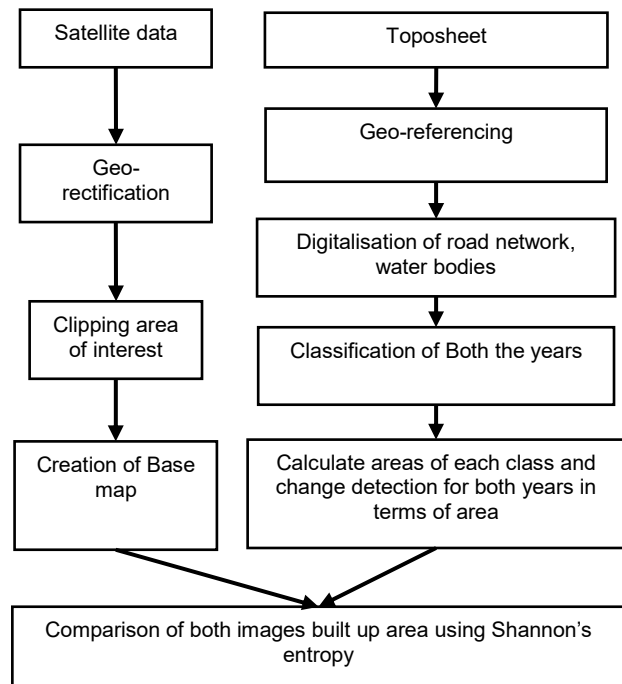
Satellite data

Geo-rectification

Clipping area of interest

Creation of Base map

Toposheet

Geo-referencing

Digitalisation of road network, water bodies

Classification of Both the years

Calculate areas of each class and change detection for both years in terms of area

Comparison of both images built up area using Shannon's entropy